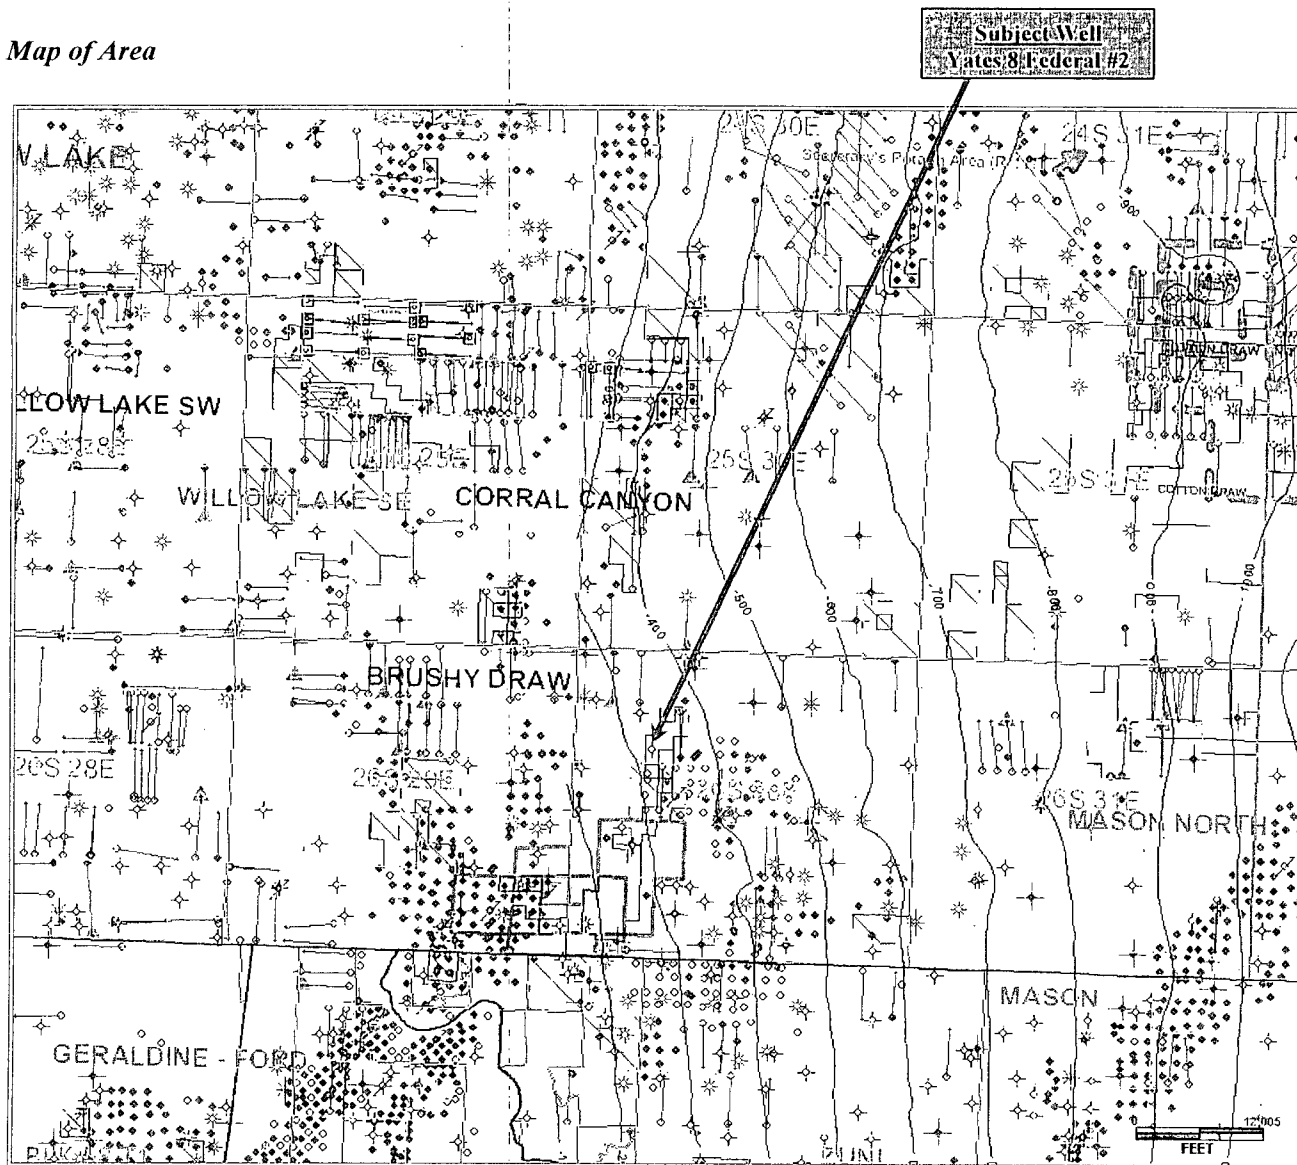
Map of Area

Subject Well
Yates 8 Federal #2

24S 30E

24S 31E

Secretary's Potash Area (R-111-P)

W LAKE

LLOW LAKE SW

25S 28E

25S

25S 30E

25S 31E

COTTON DRAW

WILLOW LAKE SE

CORRAL CANYON

BRUSHY DRAW

26S 28E

26S 29E

26S 30E

26S 31E

MASON NORTH

MASON

GERALDINE - FORD

ZUNI

-400

-500

-600

-700

-800

-900

-1000

0

12,005

FEET